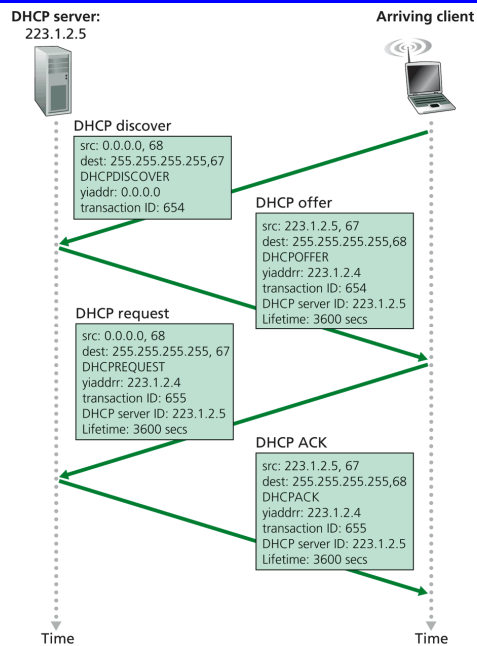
DHCP server: 223.1.2.5

Arriving client

DHCP discover
src: 0.0.0.0, 68
dest: 255.255.255.255,67
DHCPDISCOVER
yiaddr: 0.0.0.0
transaction ID: 654

DHCP offer
src: 223.1.2.5, 67
dest: 255.255.255.255,68
DHCPOFFER
yiaddr: 223.1.2.4
transaction ID: 654
DHCP server ID: 223.1.2.5
Lifetime: 3600 secs

DHCP request
src: 0.0.0.0, 68
dest: 255.255.255.255, 67
DHCPREQUEST
yiaddr: 223.1.2.4
transaction ID: 655
DHCP server ID: 223.1.2.5
Lifetime: 3600 secs

DHCP ACK
src: 223.1.2.5, 67
dest: 255.255.255.255,68
DHCPACK
yiaddr: 223.1.2.4
transaction ID: 655
DHCP server ID: 223.1.2.5
Lifetime: 3600 secs

Time

Time